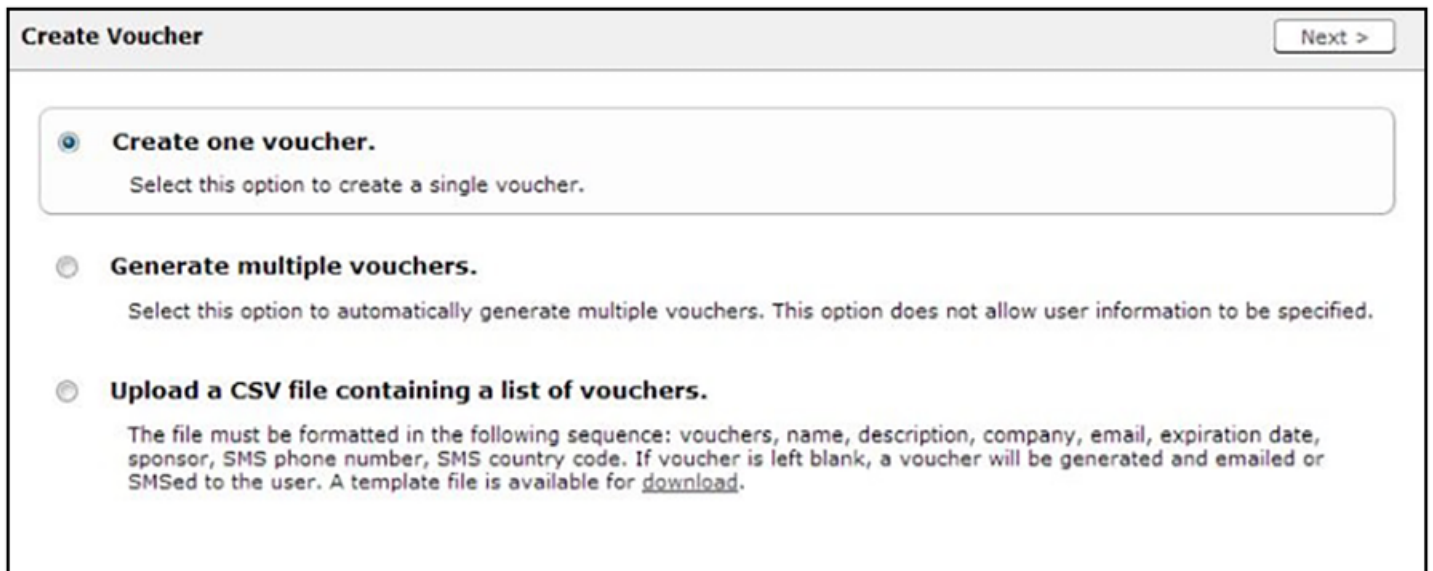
Create Voucher

Next >

Create one voucher.

Select this option to create a single voucher.

Generate multiple vouchers.

Select this option to automatically generate multiple vouchers. This option does not allow user information to be specified.

Upload a CSV file containing a list of vouchers.

The file must be formatted in the following sequence: vouchers, name, description, company, email, expiration date, sponsor, SMS phone number, SMS country code. If voucher is left blank, a voucher will be generated and emailed or SMSed to the user. A template file is available for download.